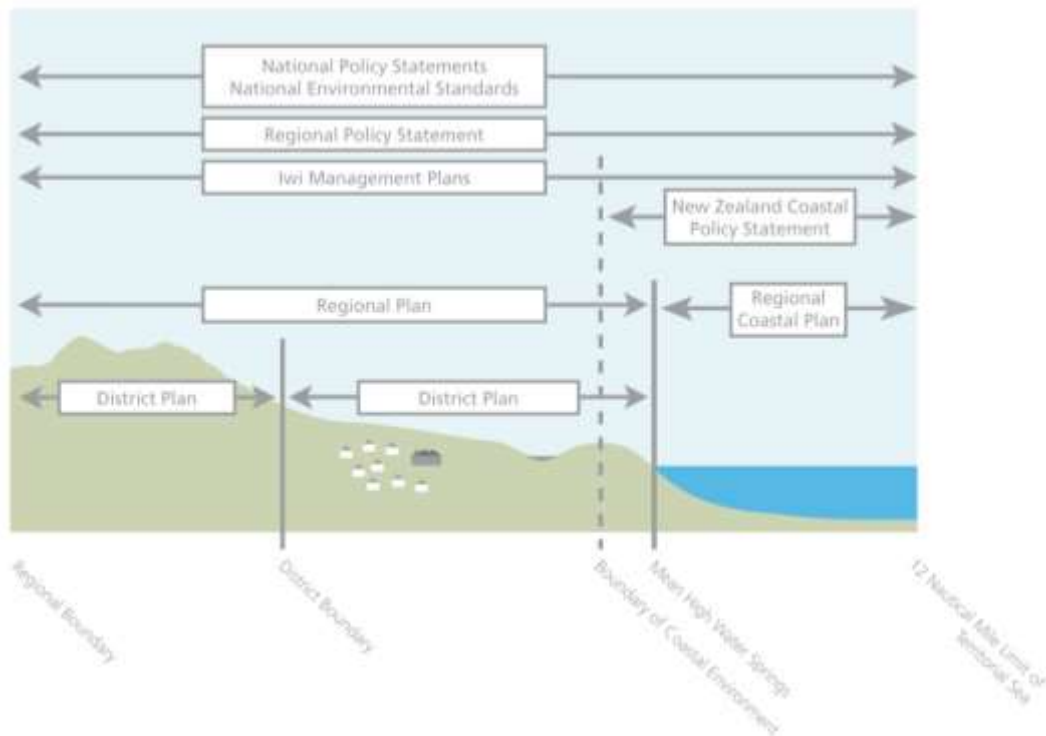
National Policy Statements
National Environmental Standards

Regional Policy Statement

Iwi Management Plans

New Zealand Coastal Policy Statement

Regional Plan

Regional Coastal Plan

District Plan

District Plan

Regional Boundary

District Boundary

Boundary of Coastal Environment

Mean High Water Springs

12 Nautical Mile Limit of Territorial Sea